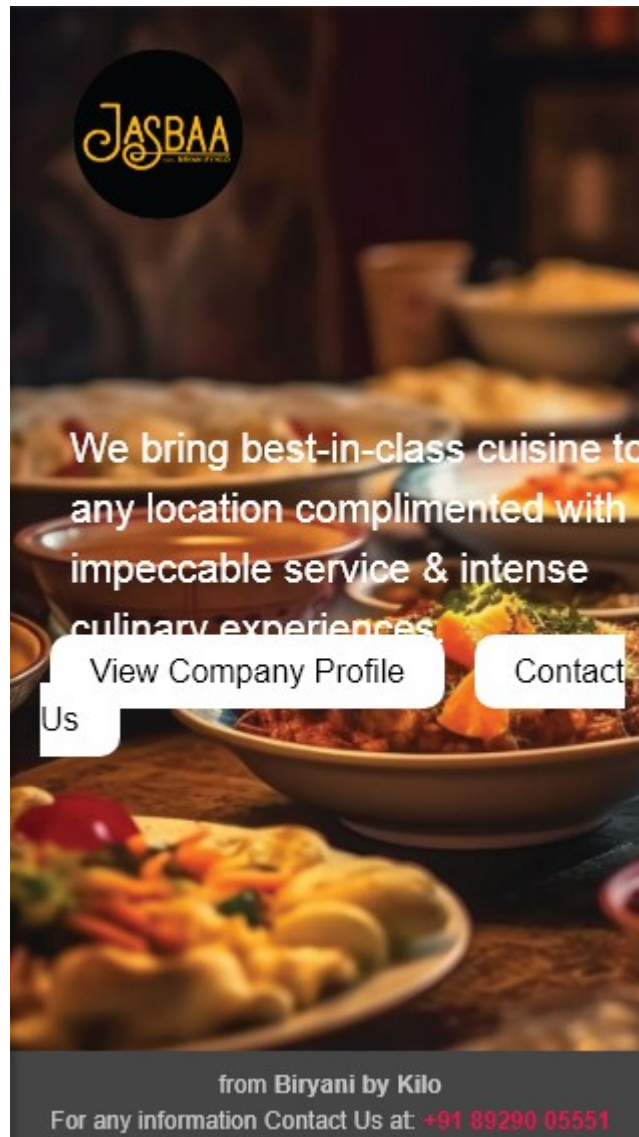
JASBAA

We bring best-in-class cuisine to any location complimented with impeccable service & intense culinary experiences.

View Company Profile

Contact Us

from Biryani by Kilo
For any information Contact Us at: +91 89290 05551